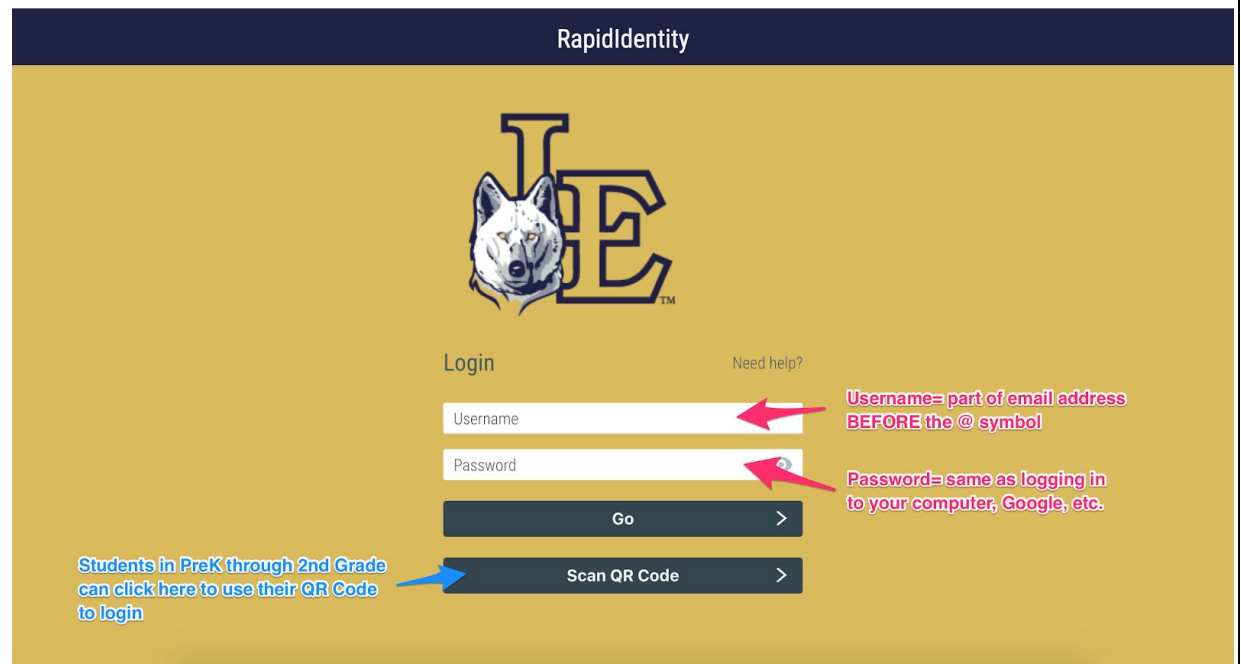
RapidIdentity

LE™

Login

Need help?

Username

Username= part of email address BEFORE the @ symbol

Password

Password= same as logging in to your computer, Google, etc.

Go

Scan QR Code

Students in PreK through 2nd Grade can click here to use their QR Code to login